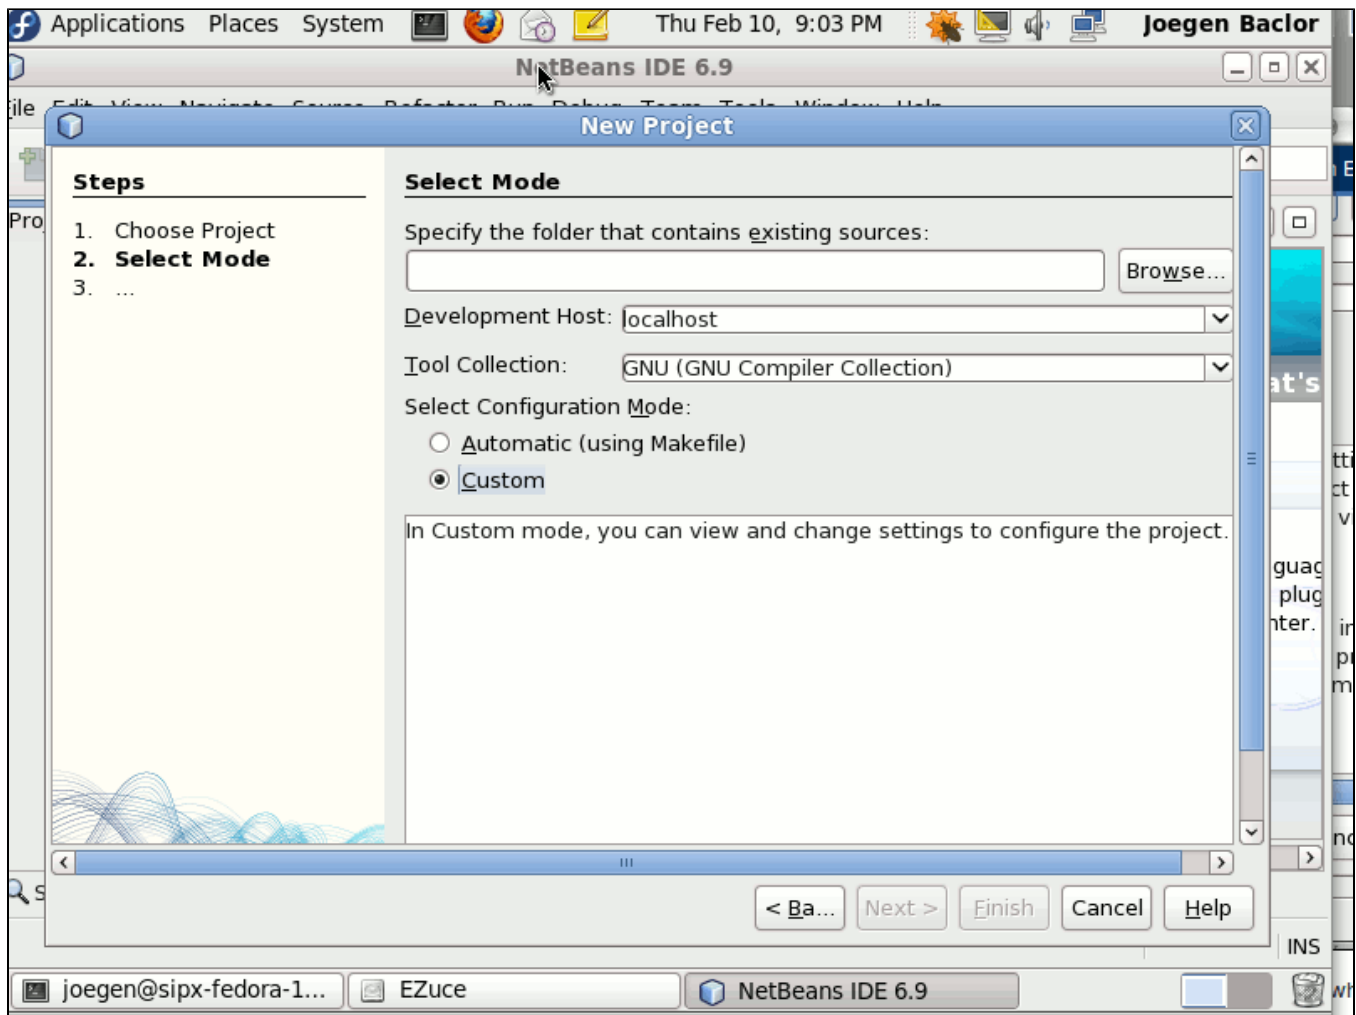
Applications Places System Thu Feb 10, 9:03 PM Joegen Baclor

NetBeans IDE 6.9

ile

New Project

Steps

1. Choose Project
2. Select Mode
3. ...

Select Mode

Specify the folder that contains existing sources:

Browse...

Development Host: localhost

Tool Collection: GNU (GNU Compiler Collection)

Select Configuration Mode:

Automatic (using Makefile)

Custom

In Custom mode, you can view and change settings to configure the project.

< Ba... Next > Finish Cancel Help

INS

joegen@sipx-fedora-1... EZuce NetBeans IDE 6.9